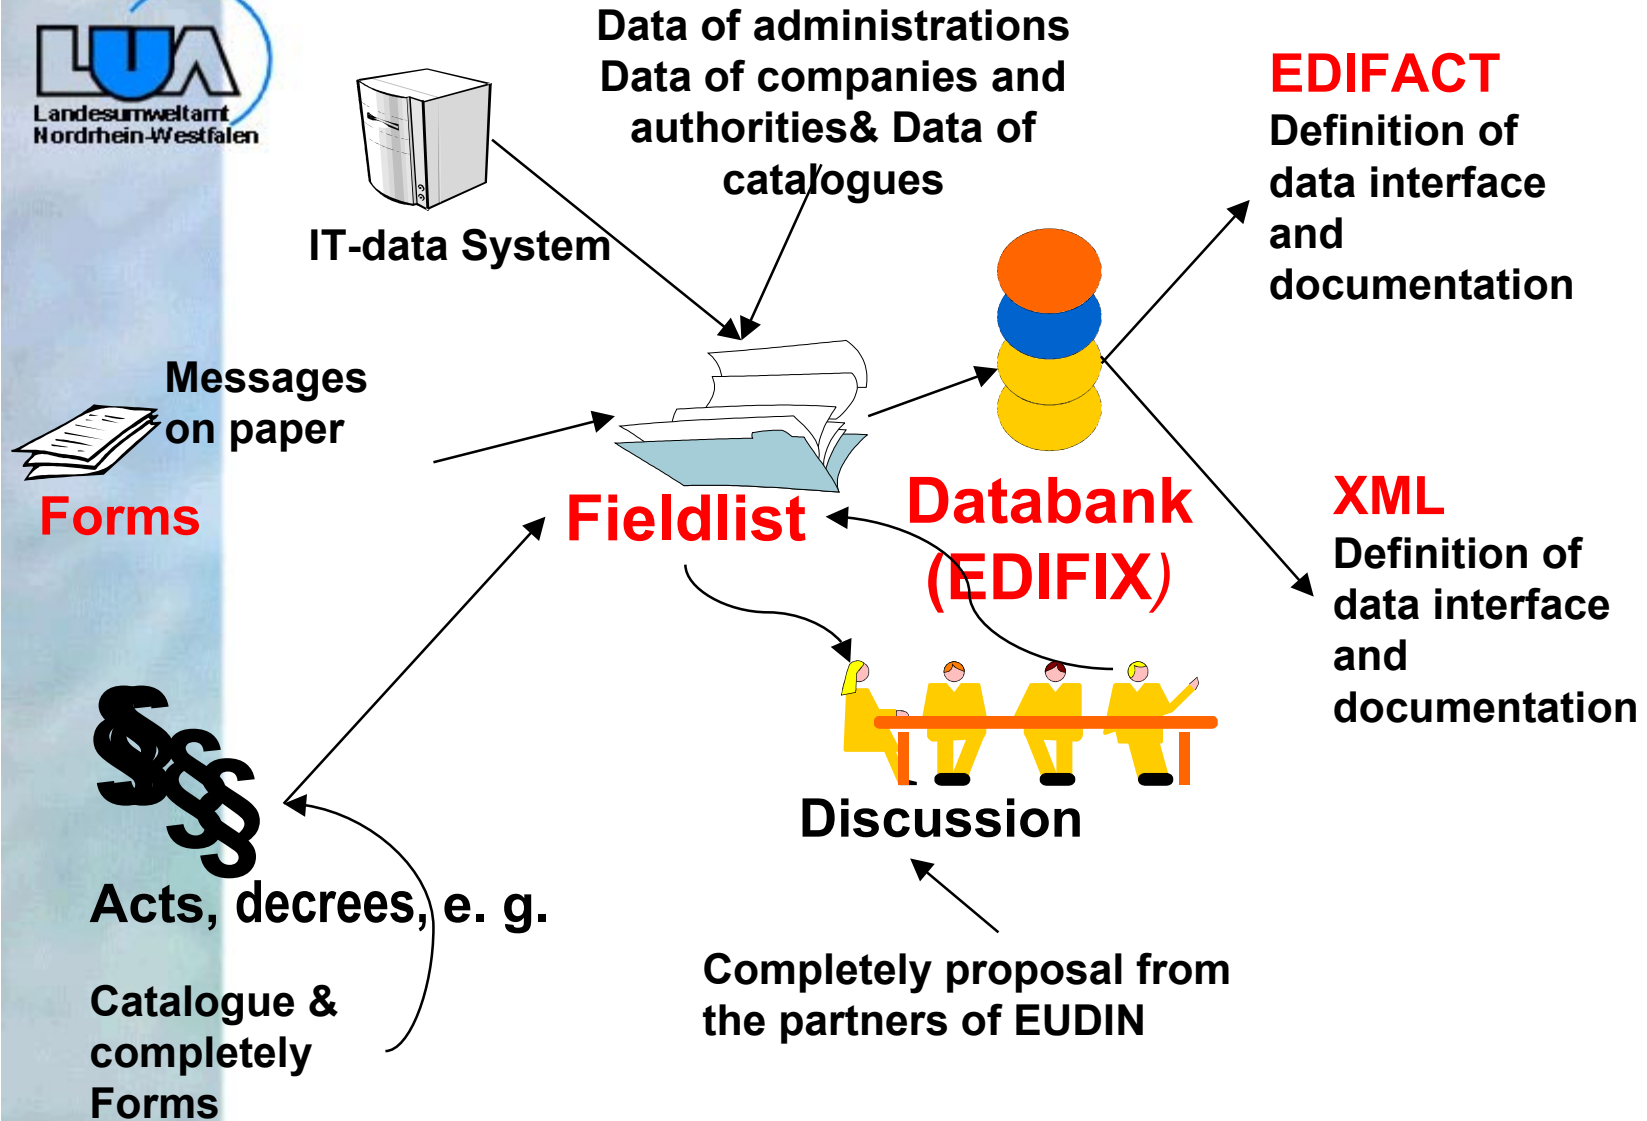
LUA
Landesumweltamt Nordrhein-Westfalen

Data of administrations
Data of companies and authorities& Data of catalogues

IT-data System

EDIFACT
Definition of data interface and documentation

Messages on paper

Forms

Fieldlist

Databank (EDIFIX)

XML
Definition of data interface and documentation

§§§

Discussion

Acts, decrees, e. g.

Catalogue & completely Forms

Completely proposal from the partners of EUDIN